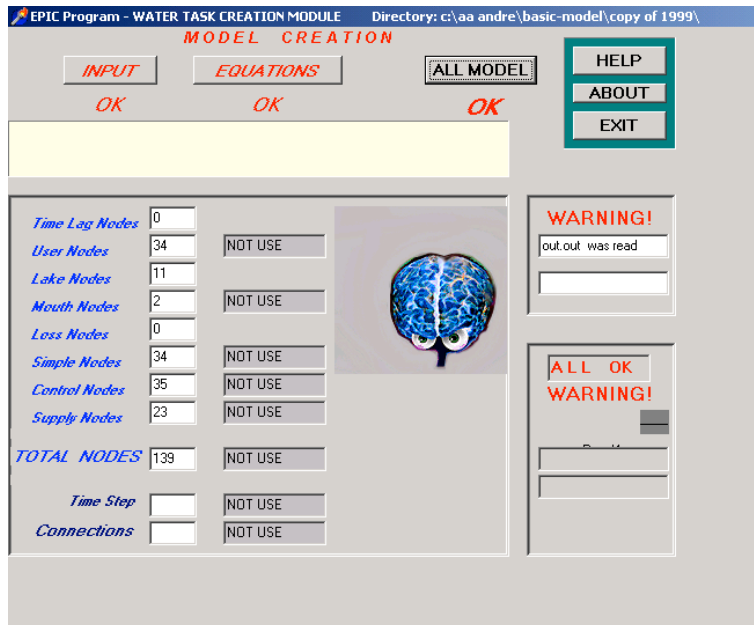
EPIC Program - WATER TASK CREATION MODULE Directory: c:\aa andre\basic-model\copy of 1999\

MODEL CREATION

INPUT
OK

EQUATIONS
OK

ALL MODEL
OK

HELP
ABOUT
EXIT

Time Lag Nodes 0
User Nodes 34 NOT USE
Lake Nodes 11
Mouth Nodes 2 NOT USE
Loss Nodes 0
Simple Nodes 34 NOT USE
Control Nodes 35 NOT USE
Supply Nodes 23 NOT USE

TOTAL NODES 139 NOT USE

Time Step NOT USE
Connections NOT USE

WARNING!
out.out was read

ALL OK
WARNING!

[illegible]